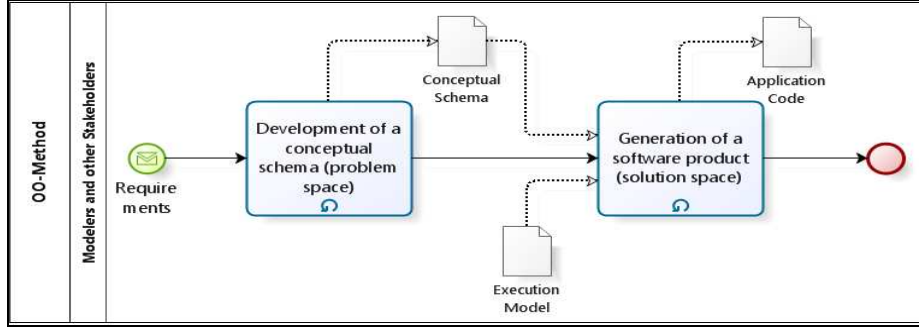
OO-Method

Modelers and other Stakeholders

Require ments

Development of a conceptual schema (problem space)

Conceptual Schema

Generation of a software product (solution space)

Application Code

Execution Model